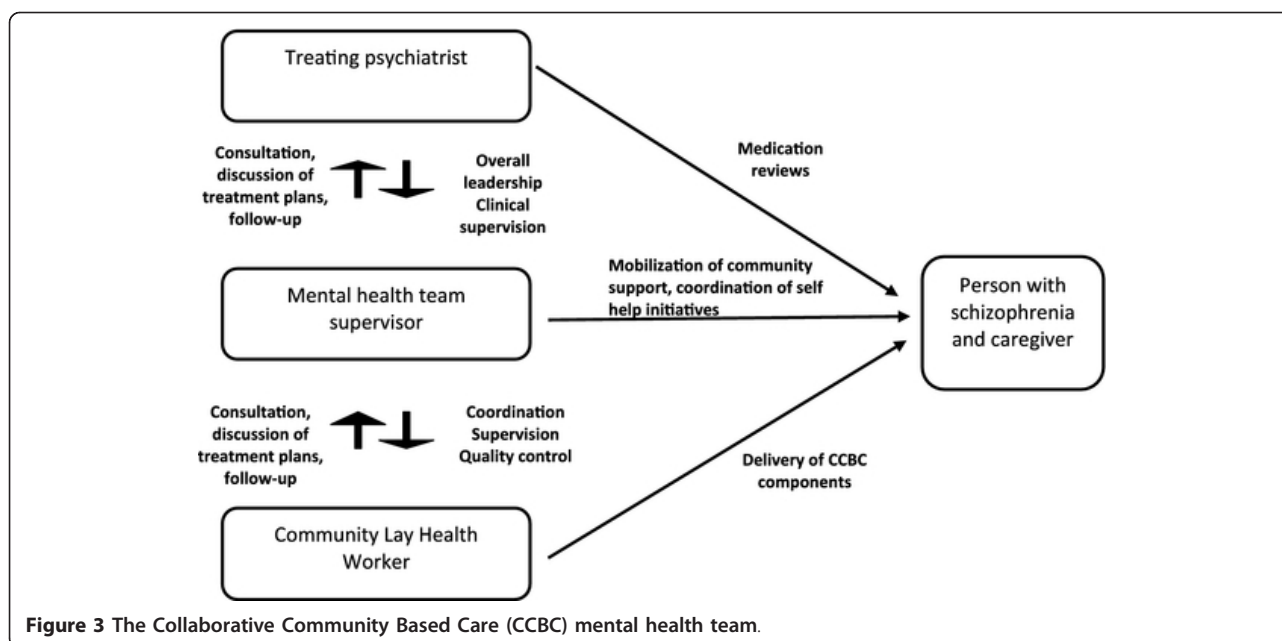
Treating psychiatrist

Consultation, discussion of treatment plans, follow-up

Overall leadership Clinical supervision

Medication reviews

Mental health team supervisor

Mobilization of community support, coordination of self help initiatives

Person with schizophrenia and caregiver

Consultation, discussion of treatment plans, follow-up

Coordination Supervision Quality control

Delivery of CCBC components

Community Lay Health Worker

Figure 3 The Collaborative Community Based Care (CCBC) mental health team.